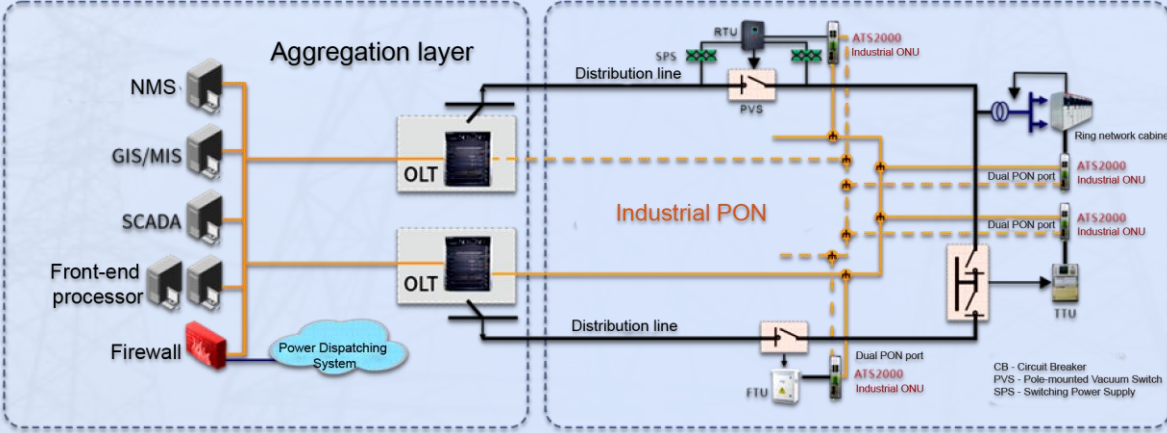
Aggregation layer

NMS

GIS/MIS

SCADA

Front-end processor

Firewall

Power Dispatching System

OLT

OLT

RTU

SPS

ATS2000
Industrial ONU

Distribution line

PVS

Ring network cabine

ATS2000
Dual PON port
Industrial ONU

Industrial PON

ATS2000
Dual PON port
Industrial ONU

TTU

Distribution line

Dual PON port
ATS2000
Industrial ONU

FTU

CB - Circuit Breaker
PVS - Pole-mounted Vacuum Switch
SPS - Switching Power Supply